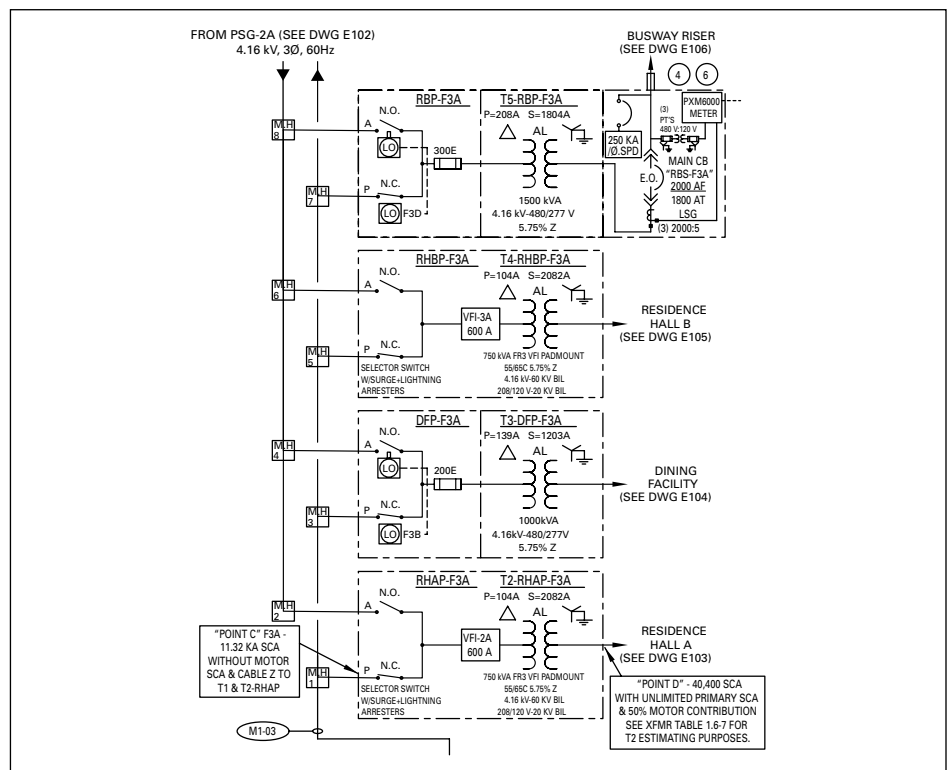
FROM PSG-2A (SEE DWG E102)
4.16 kV, 3Ø, 60Hz

BUSWAY RISER
(SEE DWG E106)

4 6

M.H 8

RBP-F3A
N.O.
A
LO
300E
P N.C.
LO F3D
M.H 7

T5-RBP-F3A
P=208A S=1804A
AL
1500 kVA
4.16 kV-480/277 V
5.75% Z

250 KA /Ø.SPD
(3) PT'S 480 V:120 V
PXM6000 METER
E.O.
MAIN CB
"RBS-F3A"
2000 AF
1800 AT
LSG
(3) 2000:5

M.H 6

RHBP-F3A
N.O.
A
P N.C.
M.H 5
SELECTOR SWITCH W/SURGE+LIGHTNING ARRESTERS
VFI-3A 600 A

T4-RHBP-F3A
P=104A S=2082A
AL
750 kVA FR3 VFI PADMOUNT
55/65C 5.75% Z
4.16 kV-60 KV BIL
208/120 V-20 KV BIL

RESIDENCE HALL B
(SEE DWG E105)

M.H 4

DFP-F3A
N.O.
A
LO
200E
P N.C.
M.H 3
LO F3B

T3-DFP-F3A
P=139A S=1203A
AL
1000kVA
4.16kV-480/277V
5.75% Z

DINING FACILITY
(SEE DWG E104)

M.H 2

RHAP-F3A
A
P N.C.
M.H 1
SELECTOR SWITCH W/SURGE+LIGHTNING ARRESTERS
VFI-2A 600 A

T2-RHAP-F3A
P=104A S=2082A
AL
750 kVA FR3 VFI PADMOUNT
55/65C 5.75% Z
4.16 kV-60 KV BIL
208/120 V-20 KV BIL

RESIDENCE HALL A
(SEE DWG E103)

"POINT C" F3A - 11.32 KA SCA WITHOUT MOTOR SCA & CABLE Z TO T1 & T2-RHAP

"POINT D" - 40,400 SCA WITH UNLIMITED PRIMARY SCA & 50% MOTOR CONTRIBUTION SEE XFMR TABLE 1.6-7 FOR T2 ESTIMATING PURPOSES.

M1-03